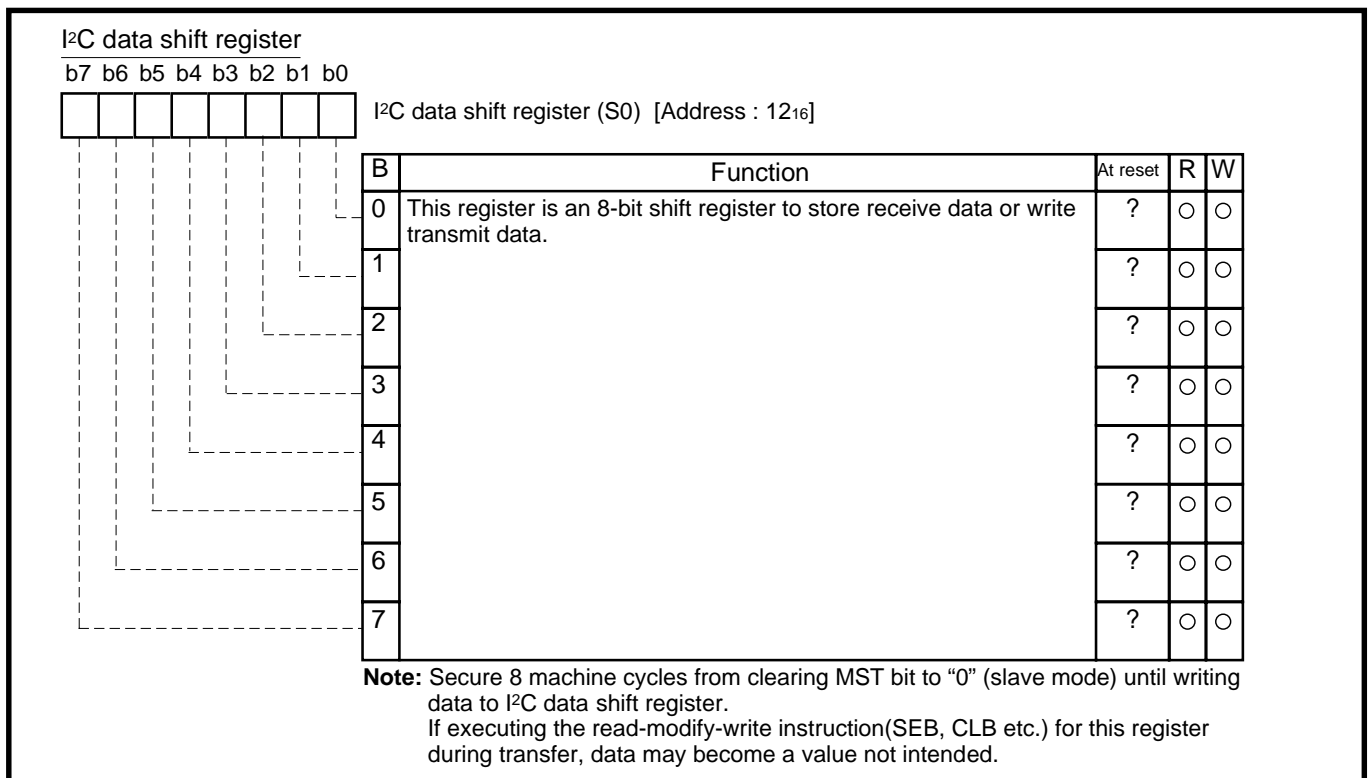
$I^2C$ data shift register

b7 b6 b5 b4 b3 b2 b1 b0

$I^2C$ data shift register (S0) [Address : $12_{16}$]

| B | Function | At reset | R | W |
|---|---|---|---|---|
| 0 | This register is an 8-bit shift register to store receive data or write transmit data. | ? | ○ | ○ |
| 1 | | ? | ○ | ○ |
| 2 | | ? | ○ | ○ |
| 3 | | ? | ○ | ○ |
| 4 | | ? | ○ | ○ |
| 5 | | ? | ○ | ○ |
| 6 | | ? | ○ | ○ |
| 7 | | ? | ○ | ○ |

**Note:** Secure 8 machine cycles from clearing MST bit to “0” (slave mode) until writing data to $I^2C$ data shift register.
If executing the read-modify-write instruction(SEB, CLB etc.) for this register during transfer, data may become a value not intended.